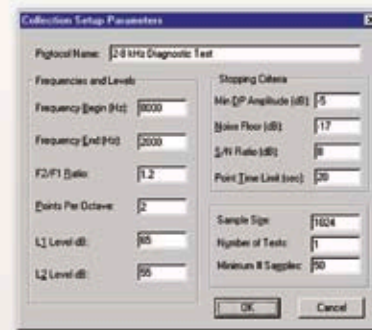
Collection Setup Parameters

Protocol Name: 2-8 kHz Diagnostic Test

Frequencies and Levels

Frequency Begin (Hz): 8000

Frequency End (Hz): 2000

F2/F1 Ratio: 1.2

Points Per Octave: 2

L1 Level dB: 65

L2 Level dB: 55

Stopping Criteria

Min DP Amplitude (dB): -5

Noise Floor (dB): -17

S/N Ratio (dB): 8

Point Time Limit (sec): 20

Sample Size: 1024

Number of Tests: 1

Minimum # Samples: 50

OK

Cancel